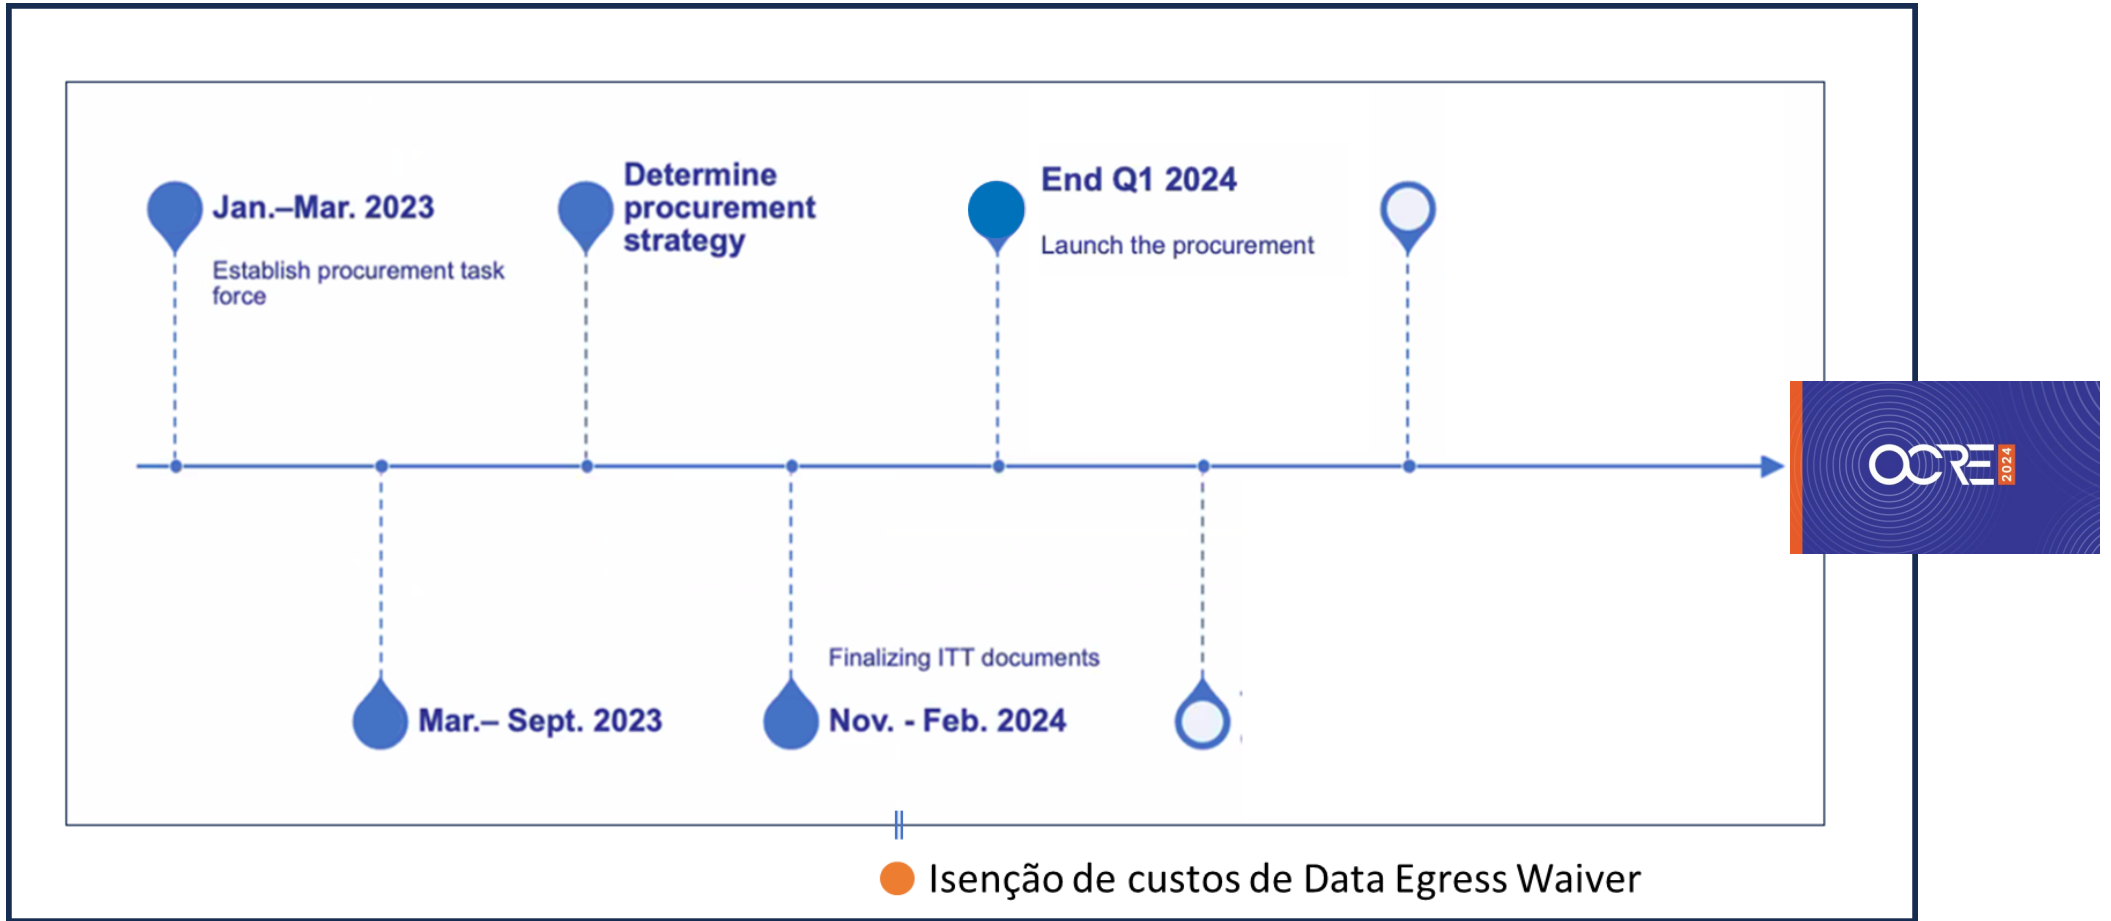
Jan.–Mar. 2023

Establish procurement task force

Determine procurement strategy

End Q1 2024

Launch the procurement

Mar.– Sept. 2023

Finalizing ITT documents

Nov. - Feb. 2024

OCRE 2024

Isenção de custos de Data Egress Waiver